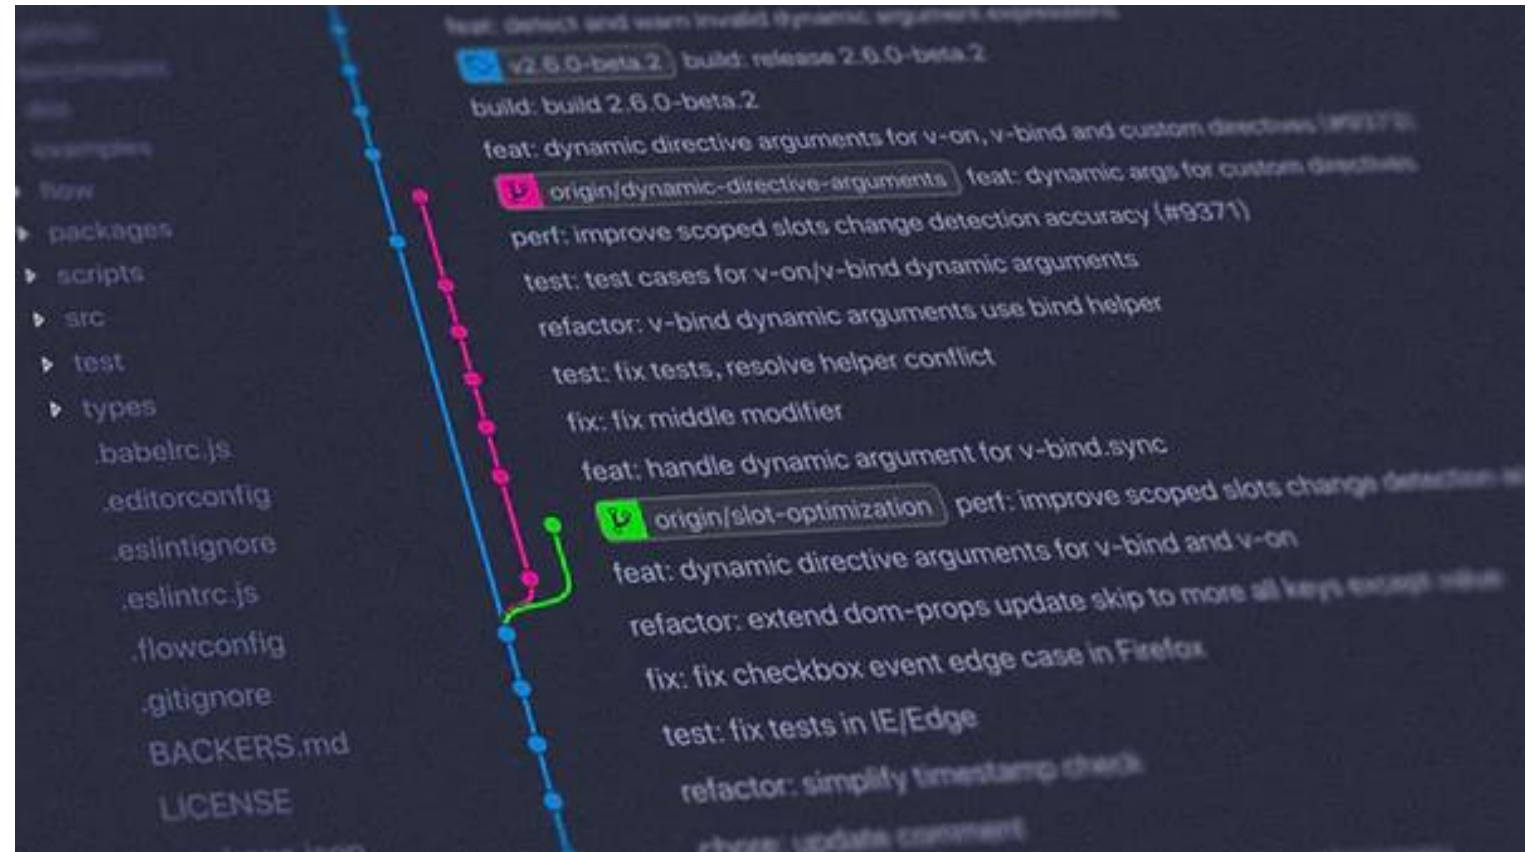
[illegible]
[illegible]
dist
examples
flow
packages
scripts
src
test
types
.babelrc.js
.editorconfig
.eslintignore
.eslintrc.js
.flowconfig
.gitignore
BACKERS.md
LICENSE
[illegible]

feat: detect and warn invalid dynamic argument expressions
v2.6.0-beta.2 build: release 2.6.0-beta.2
build: build 2.6.0-beta.2
feat: dynamic directive arguments for v-on, v-bind and custom directives (#9373)
origin/dynamic-directive-arguments feat: dynamic args for custom directives
perf: improve scoped slots change detection accuracy (#9371)
test: test cases for v-on/v-bind dynamic arguments
refactor: v-bind dynamic arguments use bind helper
test: fix tests, resolve helper conflict
fix: fix middle modifier
feat: handle dynamic argument for v-bind.sync
origin/slot-optimization perf: improve scoped slots change detection a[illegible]
feat: dynamic directive arguments for v-bind and v-on
refactor: extend dom-props update skip to more all keys except value
fix: fix checkbox event edge case in Firefox
test: fix tests in IE/Edge
refactor: simplify timestamp check
chore: update comment